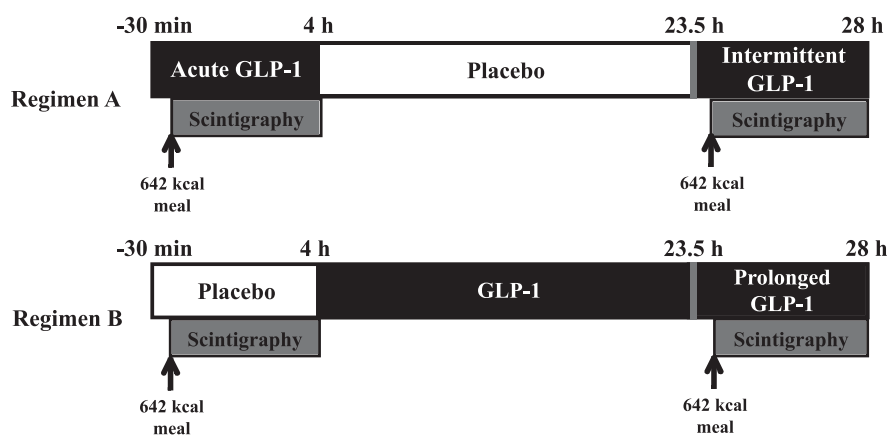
-30 min 4 h 23.5 h 28 h

Regimen A

Acute GLP-1

Placebo

Intermittent GLP-1

Scintigraphy

Scintigraphy

642 kcal meal

642 kcal meal

-30 min 4 h 23.5 h 28 h

Regimen B

Placebo

GLP-1

Prolonged GLP-1

Scintigraphy

Scintigraphy

642 kcal meal

642 kcal meal